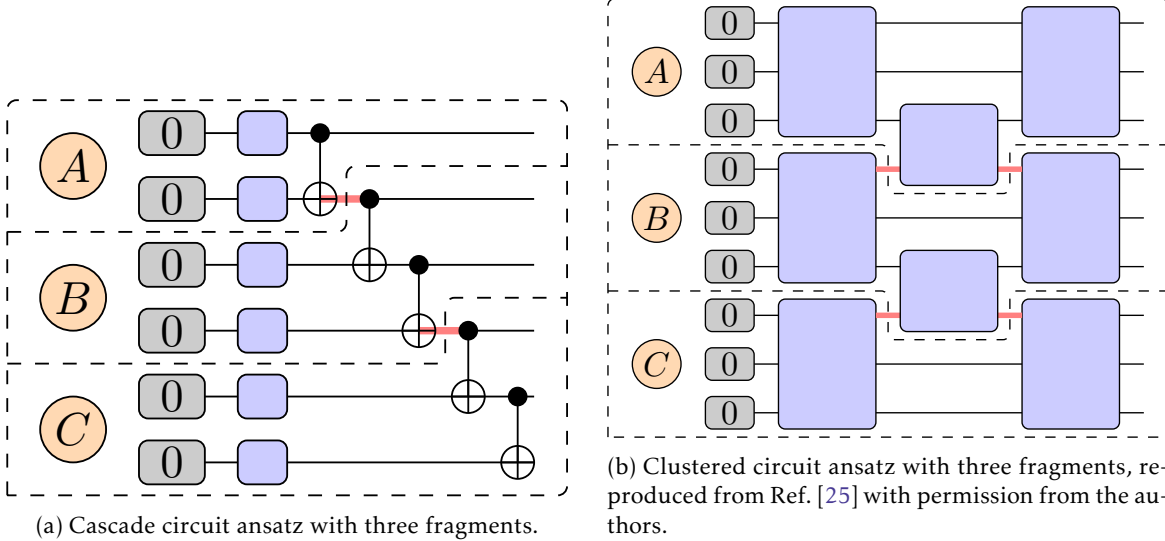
$A$

0

0

$B$

0

0

$C$

0

0

(a) Cascade circuit ansatz with three fragments.

$A$

0

0

0

$B$

0

0

0

$C$

0

0

0

(b) Clustered circuit ansatz with three fragments, reproduced from Ref. [25] with permission from the authors.